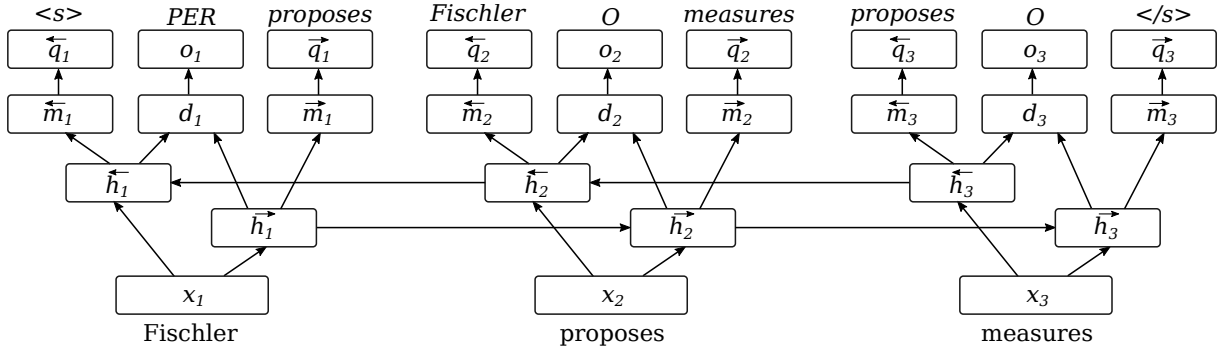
<s> PER proposes Fischler O measures proposes O </s>

$\overleftarrow{q}_1$ $o_1$ $\overrightarrow{q}_1$ $\overleftarrow{q}_2$ $o_2$ $\overrightarrow{q}_2$ $\overleftarrow{q}_3$ $o_3$ $\overrightarrow{q}_3$

$\overleftarrow{m}_1$ $d_1$ $\overrightarrow{m}_1$ $\overleftarrow{m}_2$ $d_2$ $\overrightarrow{m}_2$ $\overleftarrow{m}_3$ $d_3$ $\overrightarrow{m}_3$

$\overleftarrow{h}_1$ $\overleftarrow{h}_2$ $\overleftarrow{h}_3$

$\overrightarrow{h}_1$ $\overrightarrow{h}_2$ $\overrightarrow{h}_3$

$x_1$ $x_2$ $x_3$

Fischler proposes measures